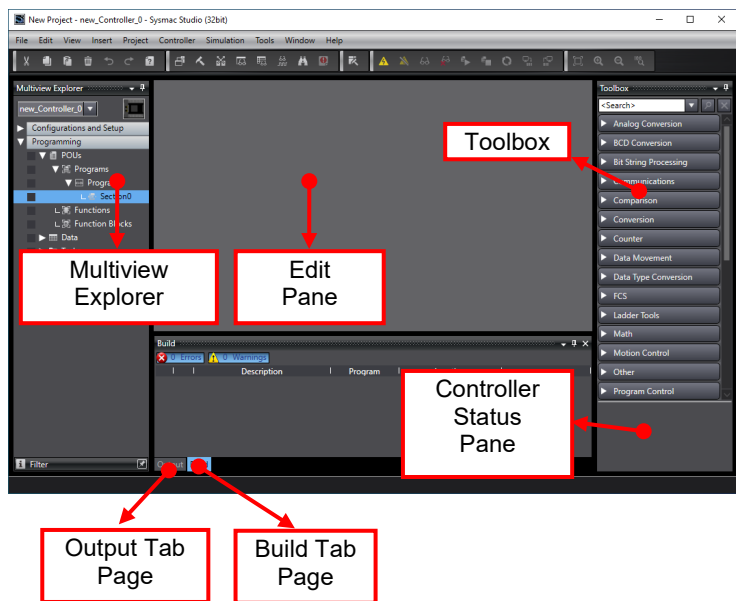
New Project - new_Controller_0 - Sysmac Studio (32bit)

File Edit View Insert Project Controller Simulation Tools Window Help

Multiview Explorer

new_Controller_0

Configurations and Setup
Programming
POUs
Programs
Progra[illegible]
Section0
Functions
Function Blocks
Data

Multiview Explorer

Edit Pane

Toolbox

<Search>

Analog Conversion
BCD Conversion
Bit String Processing
Communications
Comparison
Conversion
Counter
Data Movement
Data Type Conversion
FCS
Ladder Tools
Math
Motion Control
Other
Program Control

Build

0 Errors 0 Warnings

Description Program

Controller Status Pane

Filter

Output

Output Tab Page

Build Tab Page